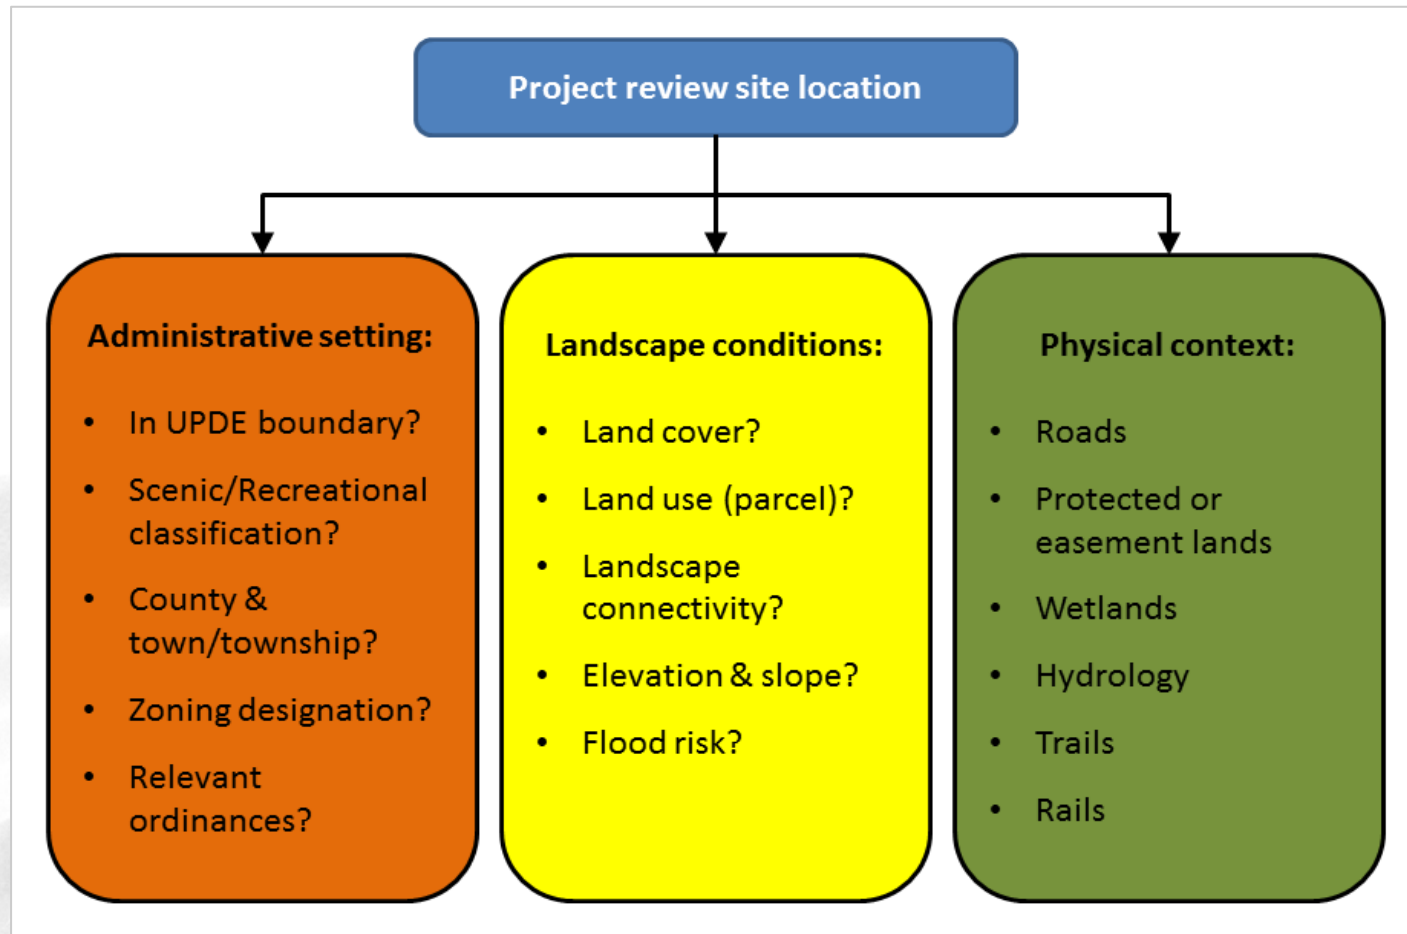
Project review site location

Administrative setting:

- In UPDE boundary?
- Scenic/Recreational classification?
- County & town/township?
- Zoning designation?
- Relevant ordinances?

Landscape conditions:

- Land cover?
- Land use (parcel)?
- Landscape connectivity?
- Elevation & slope?
- Flood risk?

Physical context:

- Roads
- Protected or easement lands
- Wetlands
- Hydrology
- Trails
- Rails